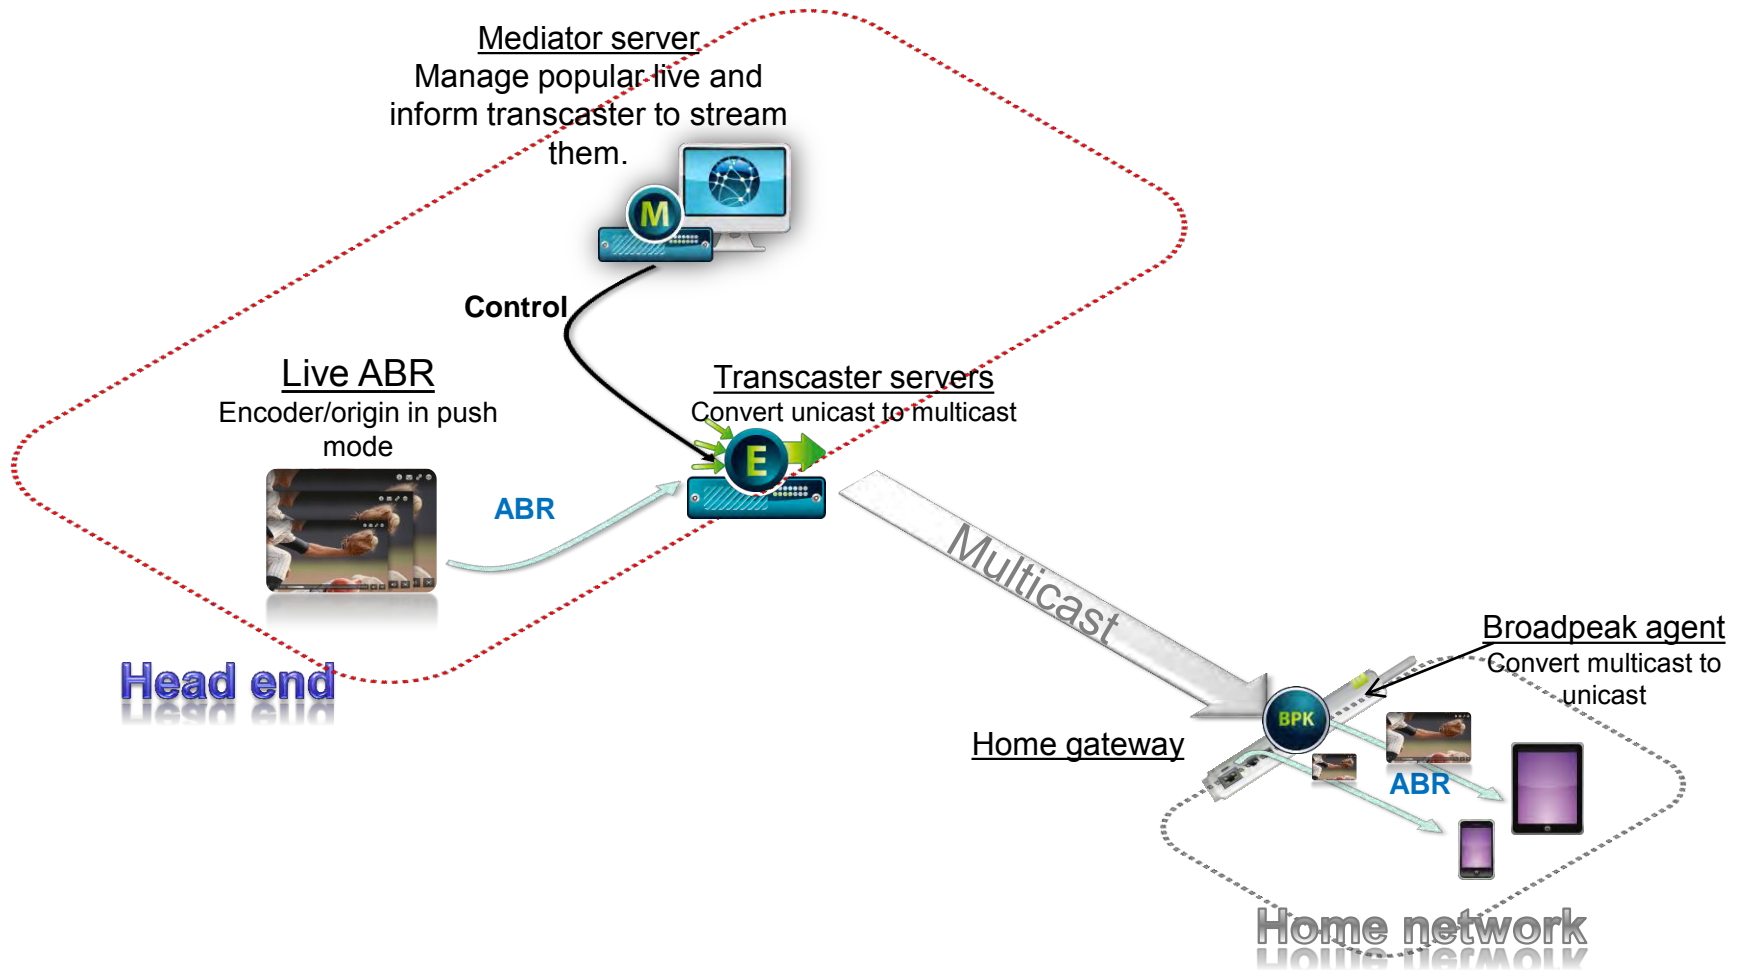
Mediator server
Manage popular live and inform transcaster to stream them.

M

Control

Live ABR
Encoder/origin in push mode

ABR

Transcaster servers
Convert unicast to multicast

E

Multicast

Broadpeak agent
Convert multicast to unicast

BPK

Home gateway

ABR

Head end

Home network